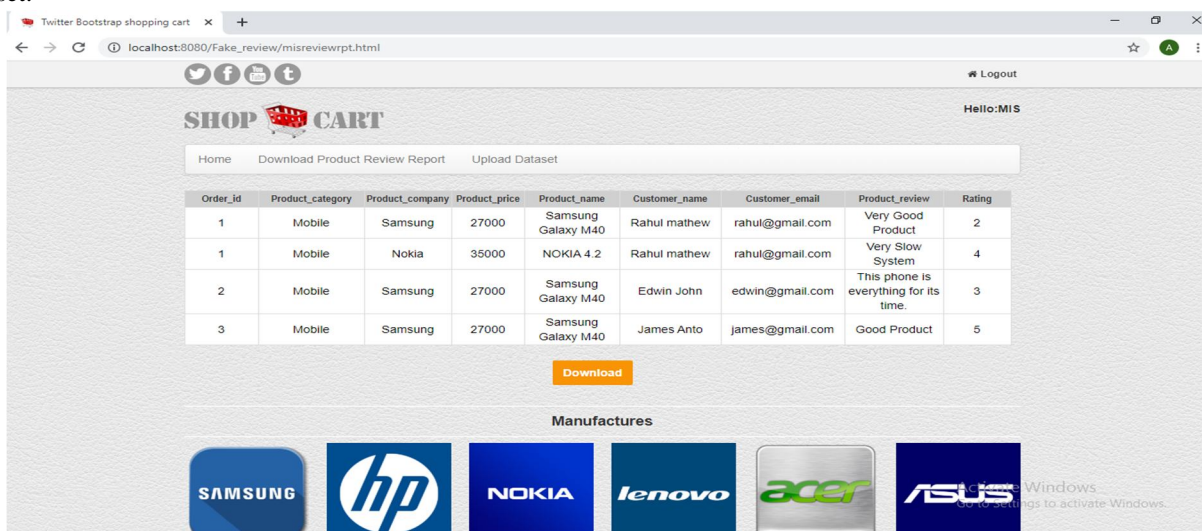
Twitter Bootstrap shopping cart ×

localhost:8080/Fake_review/misreviewrpt.html

Logout

SHOP CART

Hello:MIS

Home Download Product Review Report Upload Dataset

| Order_id | Product_category | Product_company | Product_price | Product_name | Customer_name | Customer_email | Product_review | Rating |
|---|---|---|---|---|---|---|---|---|
| 1 | Mobile | Samsung | 27000 | Samsung Galaxy M40 | Rahul mathew | rahul@gmail.com | Very Good Product | 2 |
| 1 | Mobile | Nokia | 35000 | NOKIA 4.2 | Rahul mathew | rahul@gmail.com | Very Slow System | 4 |
| 2 | Mobile | Samsung | 27000 | Samsung Galaxy M40 | Edwin John | edwin@gmail.com | This phone is everything for its time. | 3 |
| 3 | Mobile | Samsung | 27000 | Samsung Galaxy M40 | James Anto | james@gmail.com | Good Product | 5 |

Download

Manufactures

SAMSUNG hp NOKIA lenovo acer ASUS

Activate Windows
Go to Settings to activate Windows.